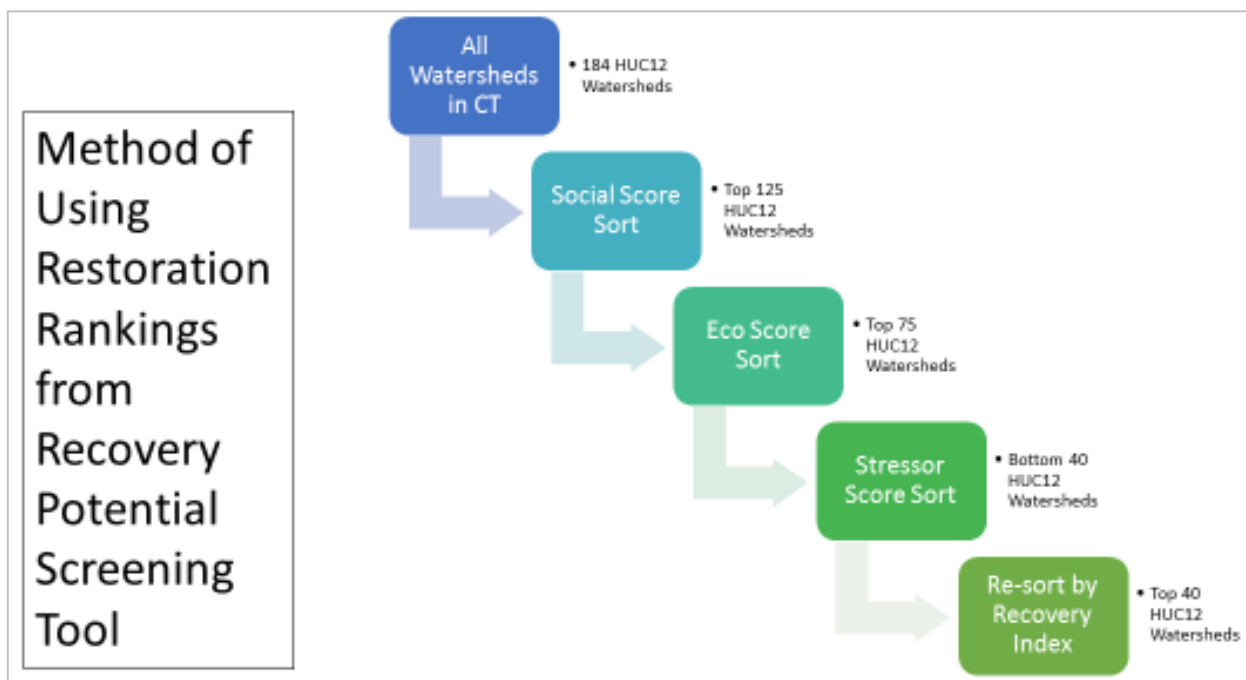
Method of Using Restoration Rankings from Recovery Potential Screening Tool

All Watersheds in CT

• 184 HUC12 Watersheds

Social Score Sort

• Top 125 HUC12 Watersheds

Eco Score Sort

• Top 75 HUC12 Watersheds

Stressor Score Sort

• Bottom 40 HUC12 Watersheds

Re-sort by Recovery Index

• Top 40 HUC12 Watersheds